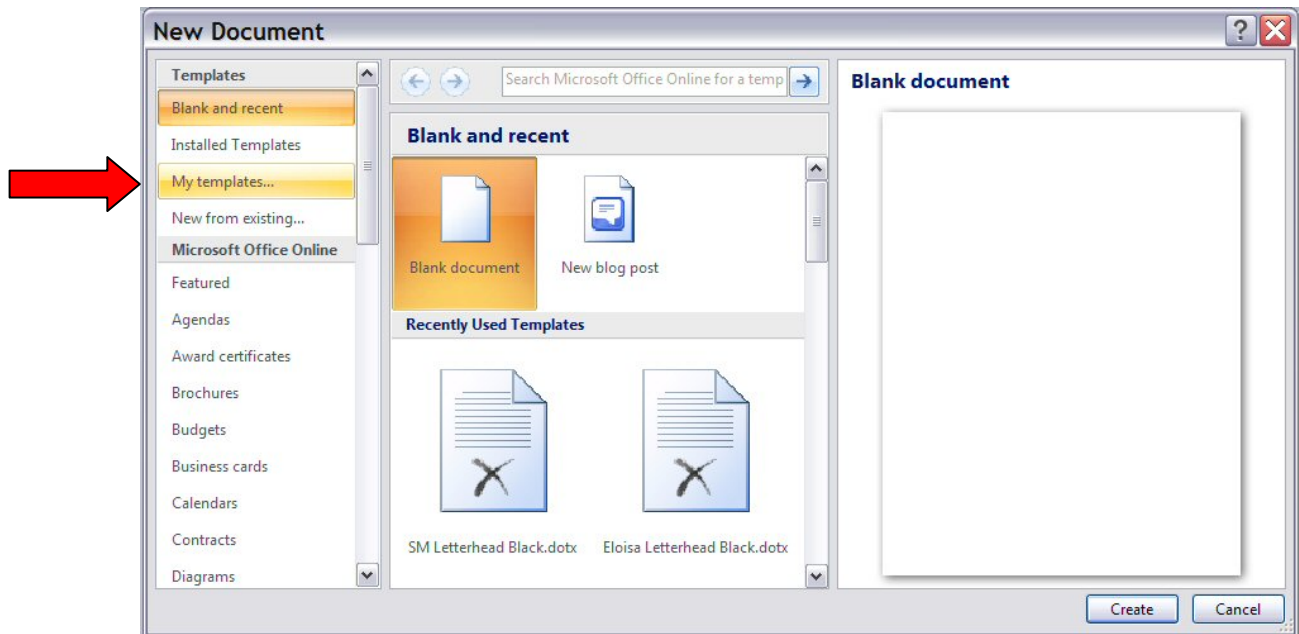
New Document

Templates
Blank and recent
Installed Templates
My templates...
New from existing...
Microsoft Office Online
Featured
Agendas
Award certificates
Brochures
Budgets
Business cards
Calendars
Contracts
Diagrams

Search Microsoft Office Online for a temp

Blank and recent

Blank document

New blog post

Recently Used Templates

SM Letterhead Black.dotx

Eloisa Letterhead Black.dotx

Blank document

Create

Cancel